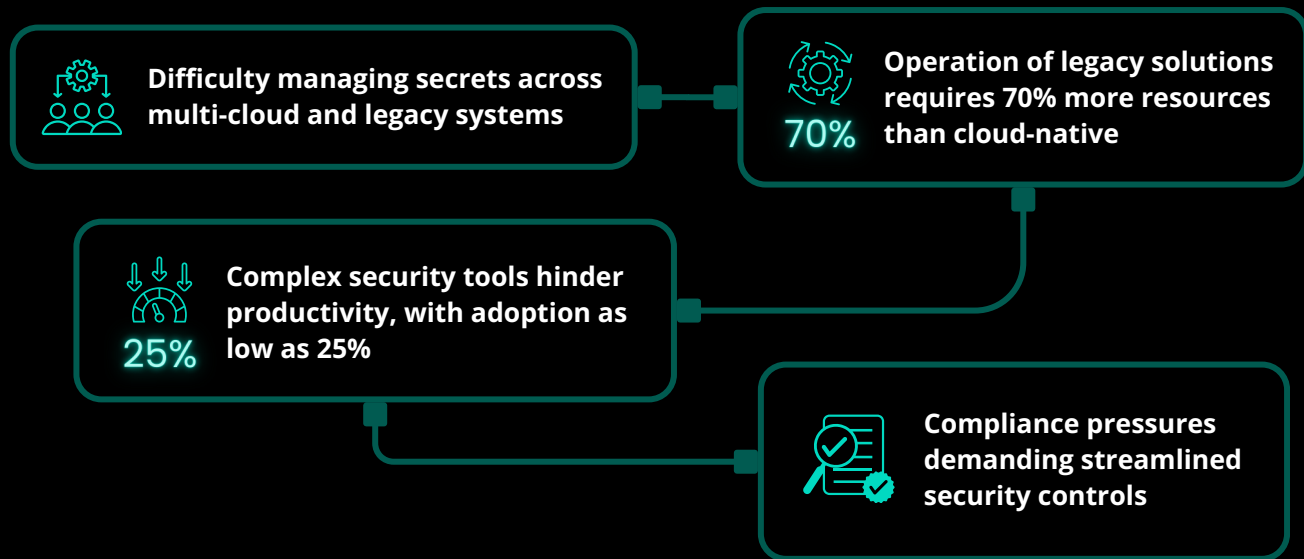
Difficulty managing secrets across multi-cloud and legacy systems

70%

Operation of legacy solutions requires 70% more resources than cloud-native

25%

Complex security tools hinder productivity, with adoption as low as 25%

Compliance pressures demanding streamlined security controls